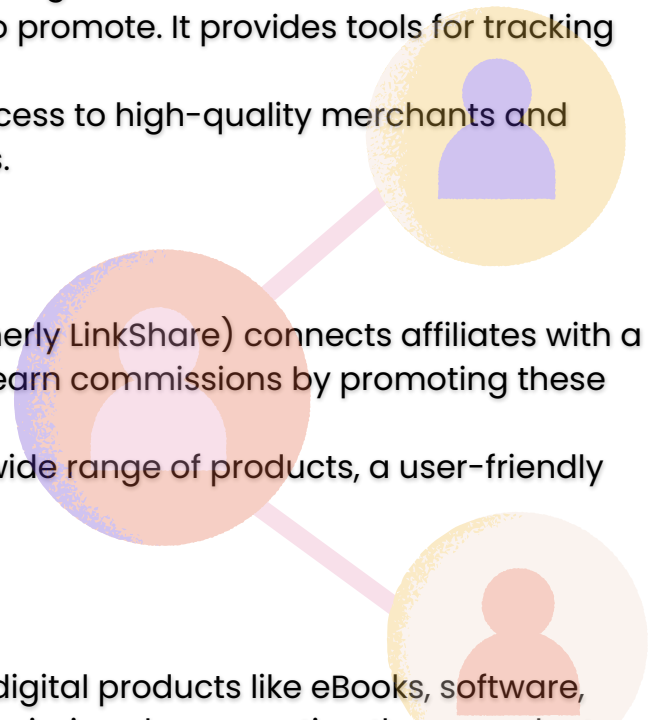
o promote. It provides tools for tracking

cess to high-quality merchants and
s.

nerly LinkShare) connects affiliates with a
earn commissions by promoting these

wide range of products, a user-friendly

digital products like eBooks, software,